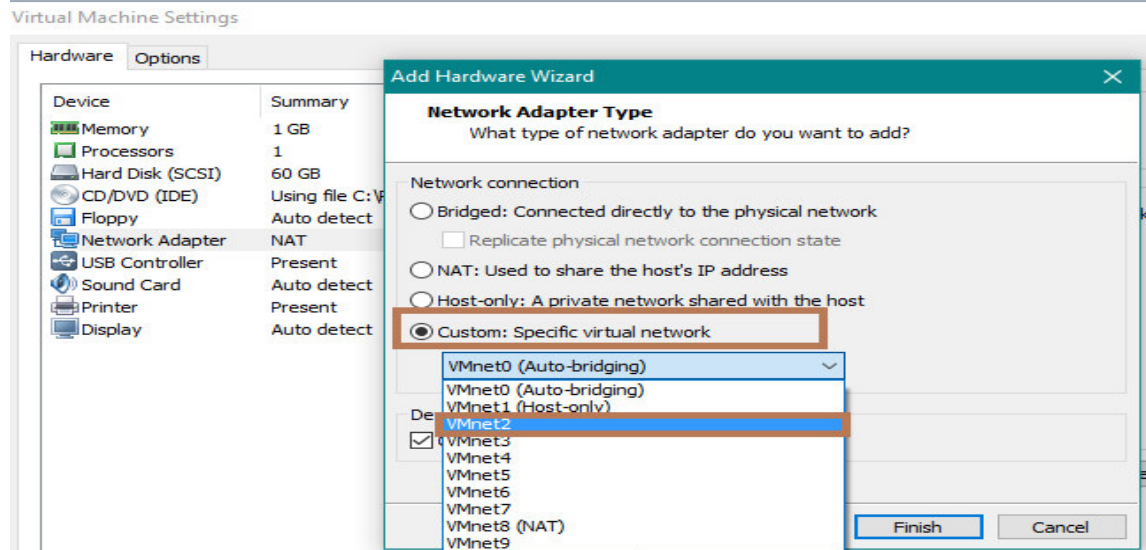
Virtual Machine Settings

Hardware Options

| Device | Summary |
|---|---|
| Memory | 1 GB |
| Processors | 1 |
| Hard Disk (SCSI) | 60 GB |
| CD/DVD (IDE) | Using file C:\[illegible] |
| Floppy | Auto detect |
| Network Adapter | NAT |
| USB Controller | Present |
| Sound Card | Auto detect |
| Printer | Present |
| Display | Auto detect |

Add Hardware Wizard

Network Adapter Type
What type of network adapter do you want to add?

Network connection
Bridged: Connected directly to the physical network
Replicate physical network connection state
NAT: Used to share the host's IP address
Host-only: A private network shared with the host
Custom: Specific virtual network

VMnet0 (Auto-bridging)
VMnet0 (Auto-bridging)
VMnet1 (Host-only)
VMnet2
VMnet3
VMnet4
VMnet5
VMnet6
VMnet7
VMnet8 (NAT)
VMnet9

De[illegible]

Finish Cancel